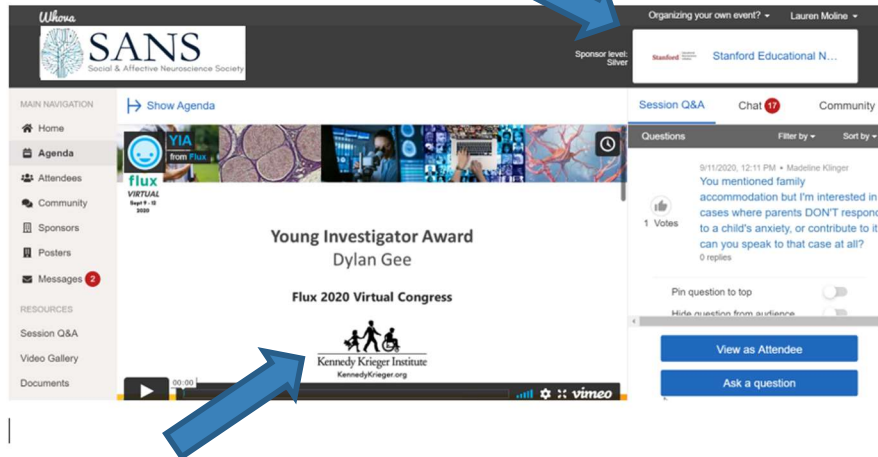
Whova

SANS
Social & Affective Neuroscience Society

Organizing your own event? ▾ Lauren Moline ▾

Sponsor level: Silver

Stanford Stanford Educational N...

MAIN NAVIGATION
Home
Agenda
Attendees
Community
Sponsors
Posters
Messages 2

RESOURCES
Session Q&A
Video Gallery
Documents

Show Agenda

YIA from Flux

flux VIRTUAL Sept 9 - 12 2020

Young Investigator Award
Dylan Gee

Flux 2020 Virtual Congress

Kennedy Krieger Institute
KennedyKrieger.org

00:00

vimeo

Session Q&A Chat 17 Community

Questions Filter by ▾ Sort by ▾

9/11/2020, 12:11 PM • Madeline Klinger
You mentioned family accommodation but I'm interested in cases where parents DON'T respond to a child's anxiety, or contribute to it can you speak to that case at all?
0 replies

1 Votes

Pin question to top
Hide question from audience

View as Attendee

Ask a question